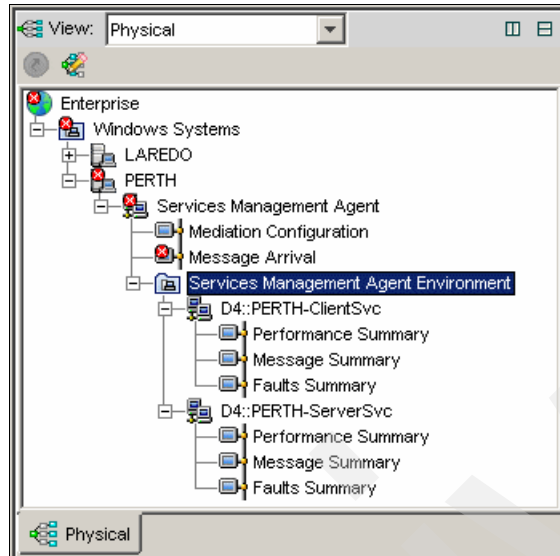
View: Physical

Enterprise
Windows Systems
LAREDO
PERTH
Services Management Agent
Mediation Configuration
Message Arrival
Services Management Agent Environment
D4::PERTH-ClientSvc
Performance Summary
Message Summary
Faults Summary
D4::PERTH-ServerSvc
Performance Summary
Message Summary
Faults Summary

Physical